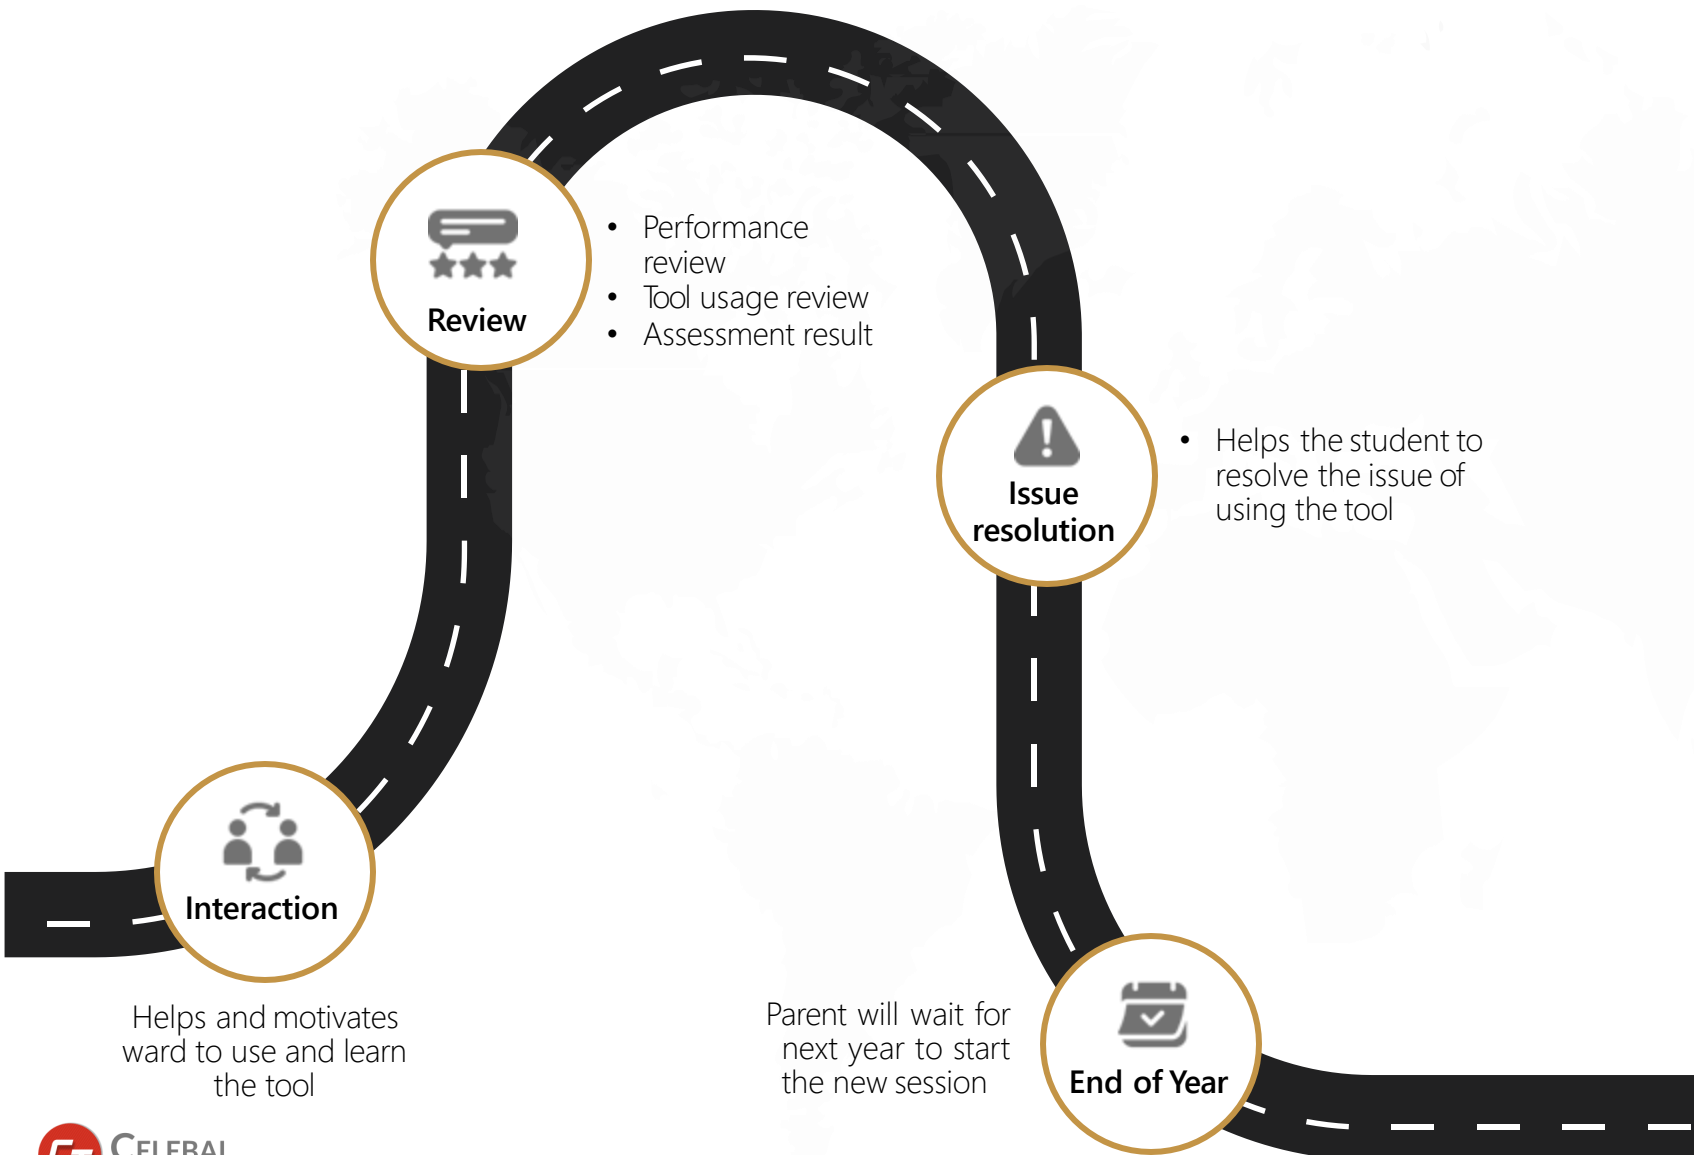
Review

- Performance review
- Tool usage review
- Assessment result

Issue resolution

- Helps the student to resolve the issue of using the tool

Interaction

Helps and motivates ward to use and learn the tool

Parent will wait for next year to start the new session

End of Year

CELEBAL